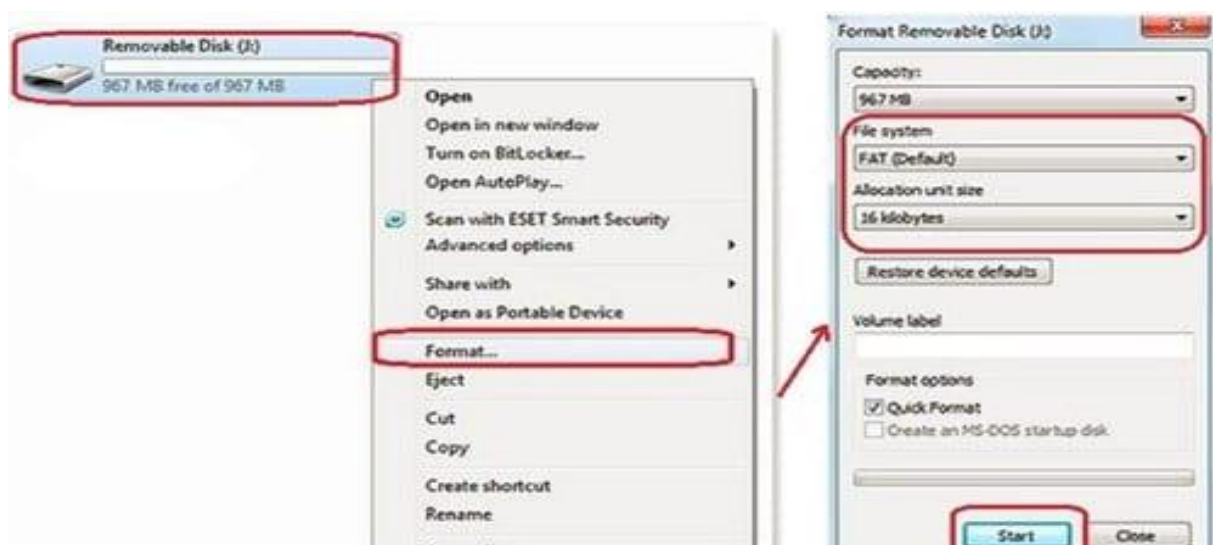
Removable Disk (J:)
967 MB free of 967 MB

Open
Open in new window
Turn on BitLocker...
Open AutoPlay...
Scan with ESET Smart Security
Advanced options
Share with
Open as Portable Device
Format...
Eject
Cut
Copy
Create shortcut
Rename

Format Removable Disk (J:)
Capacity:
967 MB
File system
FAT (Default)
Allocation unit size
16 kilobytes
Restore device defaults
Volume label
Format options
Quick Format
Create an MS-DOS startup disk
Start
Close